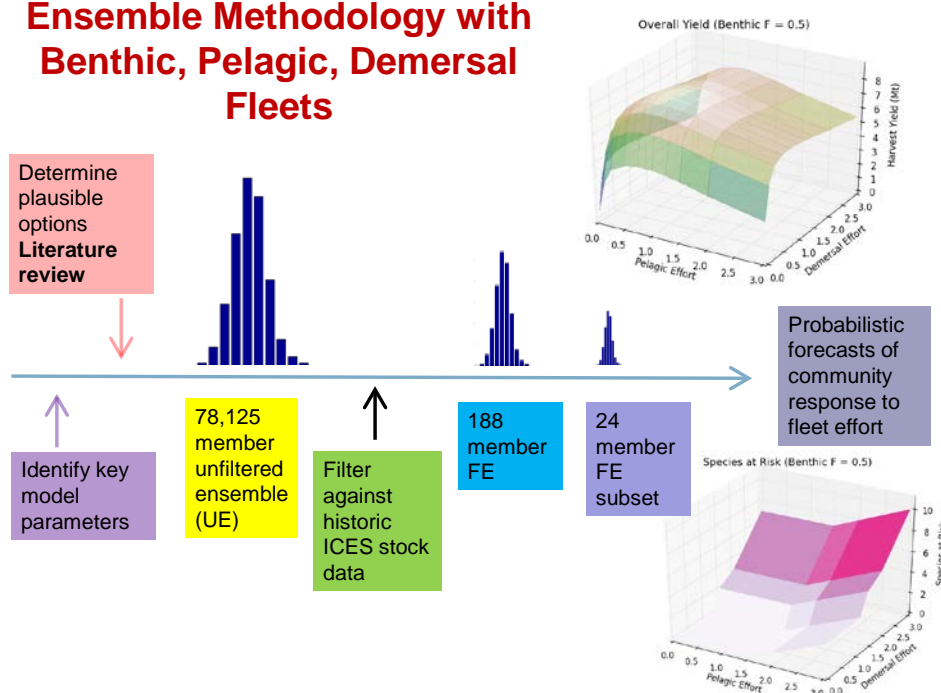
Ensemble Methodology with Benthic, Pelagic, Demersal Fleets

Overall Yield (Benthic F = 0.5)

8
7
6
5
4
3
2
1
0
Harvest Yield (Mt)

0.0 0.5 1.0 1.5 2.0 2.5 3.0
Pelagic Effort

0.0 0.5 1.0 1.5 2.0 2.5 3.0
Demersal Effort

Determine plausible options **Literature review**

Probabilistic forecasts of community response to fleet effort

Identify key model parameters

78,125 member unfiltered ensemble (UE)

Filter against historic ICES stock data

188 member FE

24 member FE subset

Species at Risk (Benthic F = 0.5)

10
8
6
4
2
0

0.0 0.5 1.0 1.5 2.0 2.5 3.0
Pelagic Effort

0.0 0.5 1.0 1.5 2.0 2.5 3.0
Demersal Effort